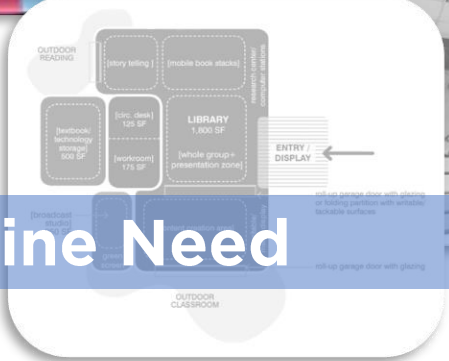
OUTDOOR READING

[story telling]

[mobile book stacks]

research center computer stations

[textbook/ technology storage] 500 SF

[circ. desk] 125 SF

[workroom] 175 SF

LIBRARY 1,800 SF

[whole group+ presentation zone]

ENTRY / DISPLAY

roll-up garage door with glazing or folding partition with writable/ tackable surfaces

[broadcast studio]

ine Need

roll-up garage door with glazing

OUTDOOR CLASSROOM